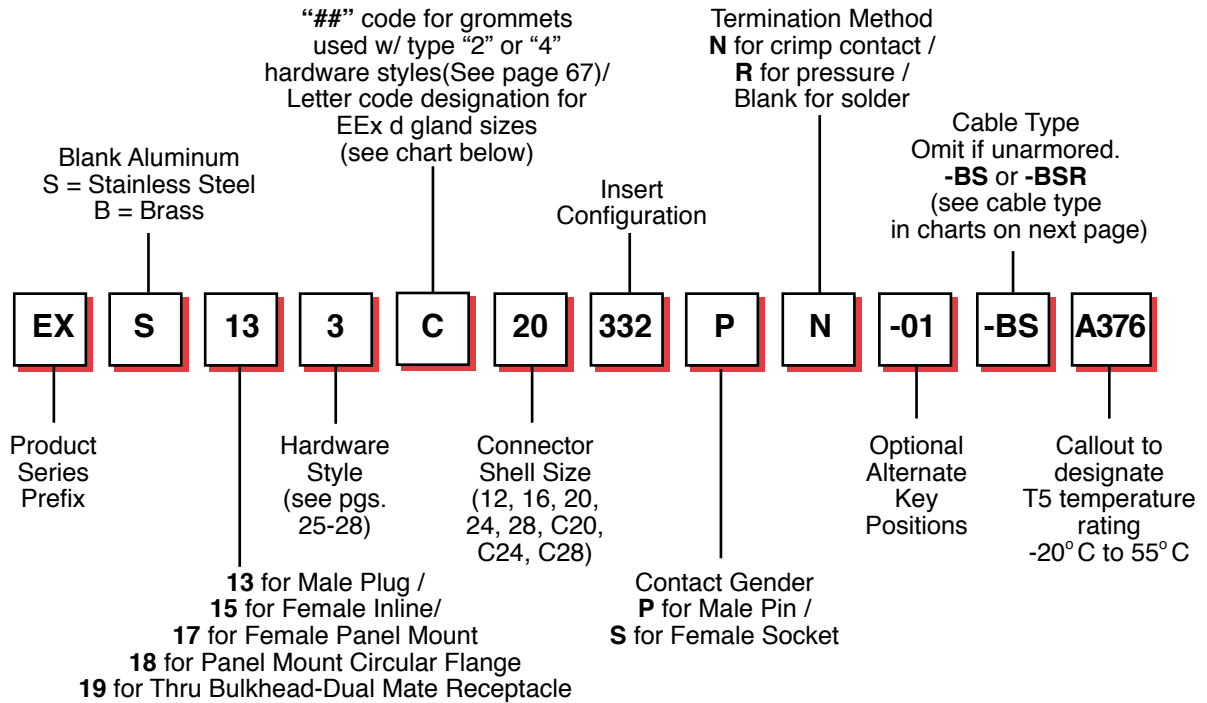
"##" code for grommets used w/ type "2" or "4" hardware styles(See page 67)/ Letter code designation for EEx d gland sizes (see chart below)

Termination Method
N for crimp contact /
R for pressure /
Blank for solder

Blank Aluminum
S = Stainless Steel
B = Brass

Cable Type
Omit if unarmored.
-BS or -BSR
(see cable type in charts on next page)

Insert Configuration

EX S 13 3 C 20 332 P N -01 -BS A376

Product Series Prefix

Hardware Style (see pgs. 25-28)

Connector Shell Size (12, 16, 20, 24, 28, C20, C24, C28)

Optional Alternate Key Positions

Callout to designate T5 temperature rating -20° C to 55° C

13 for Male Plug /
15 for Female Inline/
17 for Female Panel Mount
18 for Panel Mount Circular Flange
19 for Thru Bulkhead-Dual Mate Receptacle

Contact Gender
P for Male Pin /
S for Female Socket